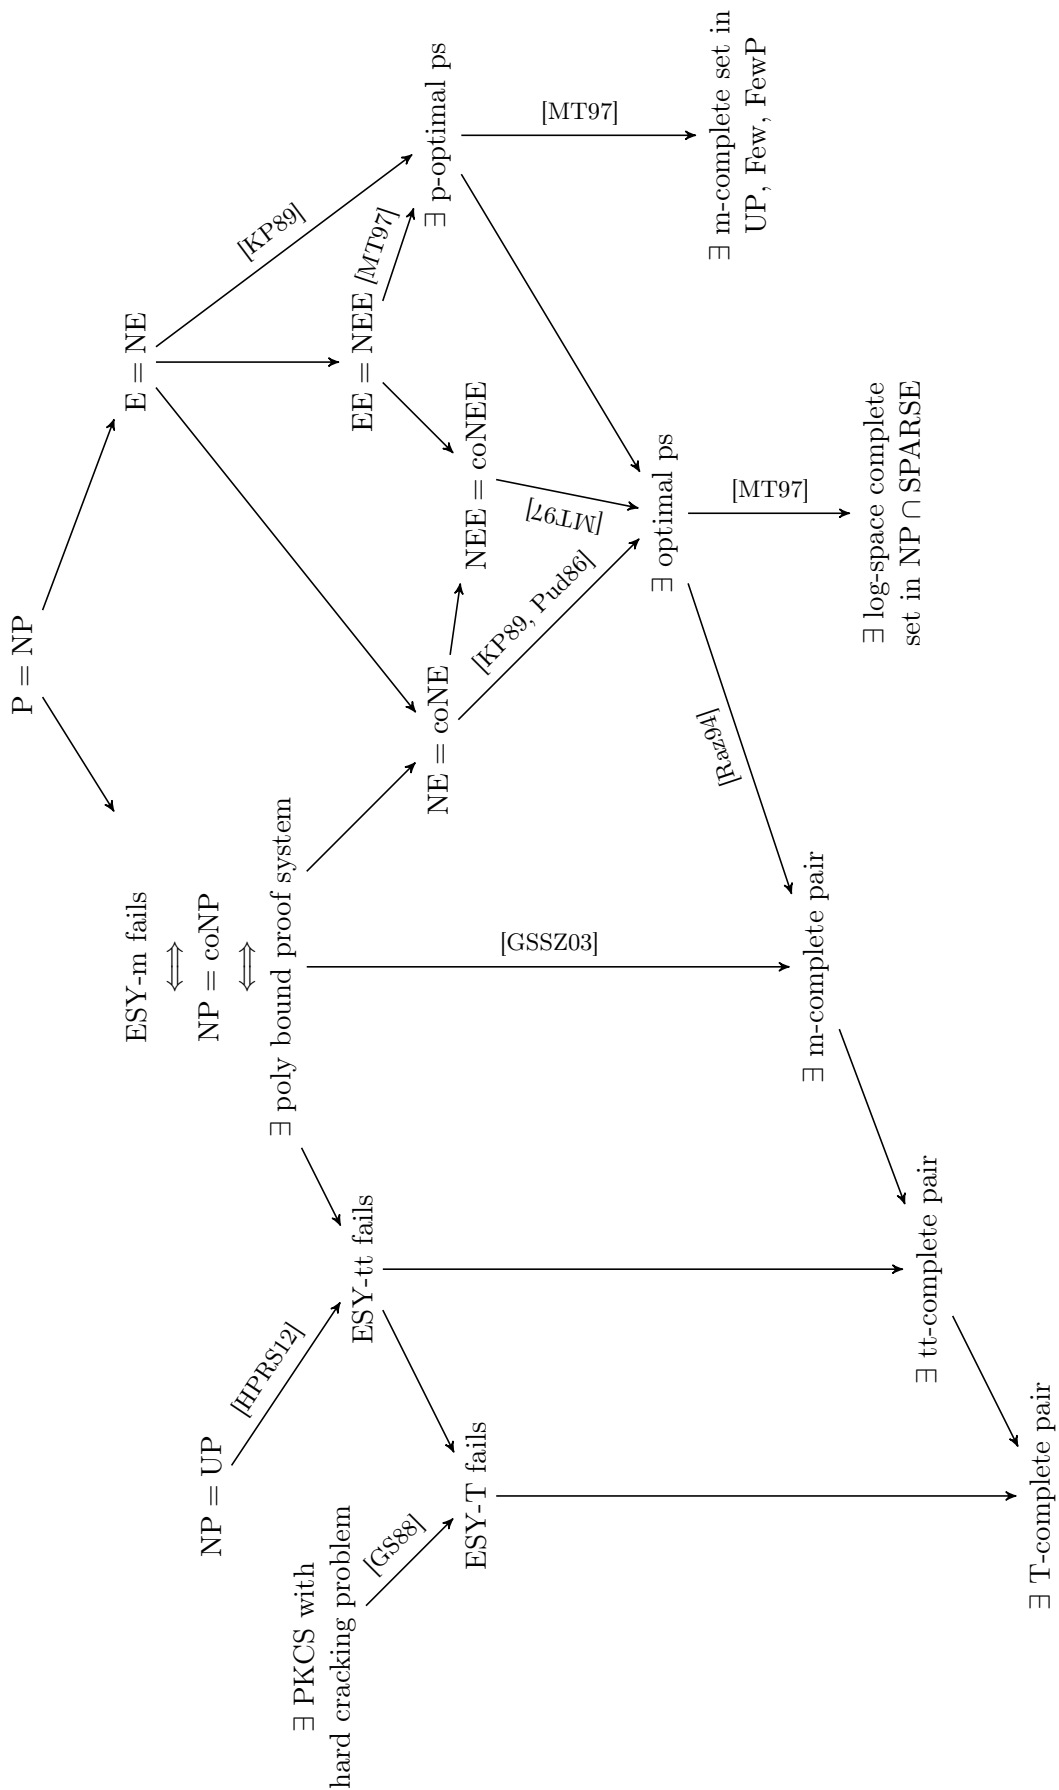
$P = NP$

$E = NE$

[KP89]

$\exists$ p-optimal ps

[MT97]

$\exists$ m-complete set in UP, Few, FewP

$EE = NEE$ [MT97]

$NEE = coNEE$

[MT97]

$\exists$ optimal ps

[MT97]

$\exists$ log-space complete set in $NP \cap SPARSE$

$NE = coNE$

[KP89, Pud86]

[Raz94]

ESY-m fails

$\Updownarrow$

$NP = coNP$

$\Updownarrow$

$\exists$ poly bound proof system

[GSSZ03]

$\exists$ m-complete pair

$\exists$ tt-complete pair

$\exists$ T-complete pair

ESY-tt fails

$NP = UP$

[HPRS12]

ESY-T fails

$\exists$ PKCS with hard cracking problem

[GS88]